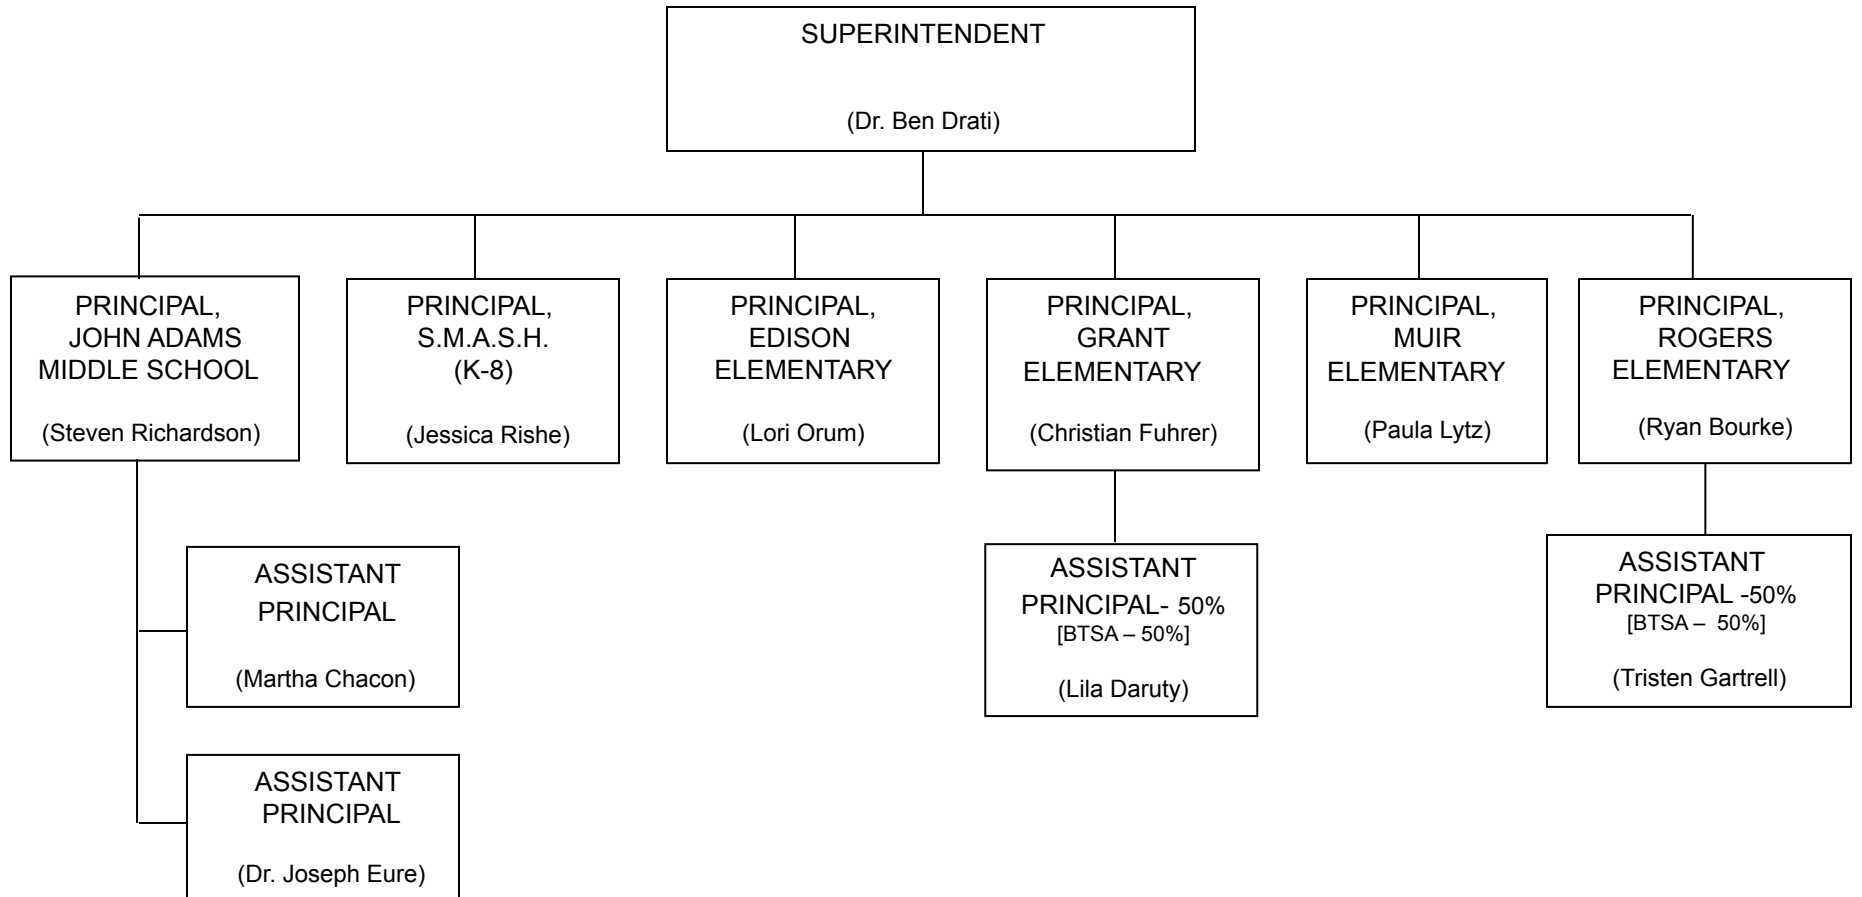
SUPERINTENDENT

(Dr. Ben Drati)

PRINCIPAL, JOHN ADAMS MIDDLE SCHOOL

(Steven Richardson)

PRINCIPAL, S.M.A.S.H. (K-8)

(Jessica Rishe)

PRINCIPAL, EDISON ELEMENTARY

(Lori Orum)

PRINCIPAL, GRANT ELEMENTARY

(Christian Fuhrer)

PRINCIPAL, MUIR ELEMENTARY

(Paula Lytz)

PRINCIPAL, ROGERS ELEMENTARY

(Ryan Bourke)

ASSISTANT PRINCIPAL

(Martha Chacon)

ASSISTANT PRINCIPAL

(Dr. Joseph Eure)

ASSISTANT PRINCIPAL- 50%
[BTSA – 50%]

(Lila Daruty)

ASSISTANT PRINCIPAL -50%
[BTSA – 50%]

(Tristen Gartrell)